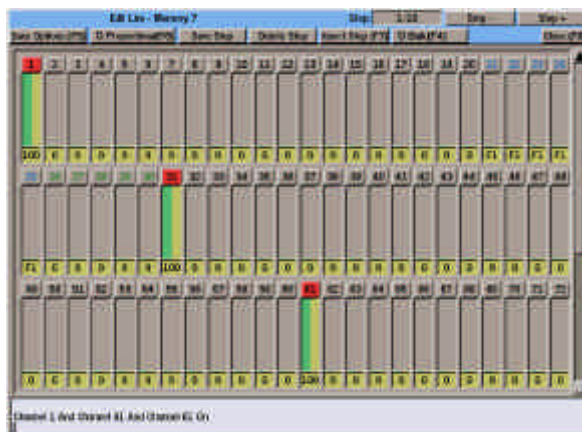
Edit Live - Memory 7

Step

Step -

Step +

Save Options (F5)

Save Step

Delete Step

Insert Step (F9)

Close (F8)

1 2 3 4 5 6 7 8 9 10 11 12 13 14 15 16 17 18 19 20 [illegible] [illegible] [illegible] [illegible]

100 0 0 0 0 0 0 0 0 0 0 0 0 0 0 0 0 0 0 0 F1 F1 F1 F1

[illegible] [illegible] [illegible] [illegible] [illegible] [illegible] 31 32 33 34 35 36 37 38 39 40 41 42 43 44 45 46 47 48

F1 0 0 0 0 0 100 0 0 0 0 0 0 0 0 0 0 0 0 0 0 0 0 0

49 50 51 52 53 54 55 56 57 58 59 60 61 62 63 64 65 66 67 68 69 70 71 72

0 0 0 0 0 0 0 0 0 0 0 0 100 0 0 0 0 0 0 0 0 0 0 0

Channel 1 And Channel 31 And Channel 61 On